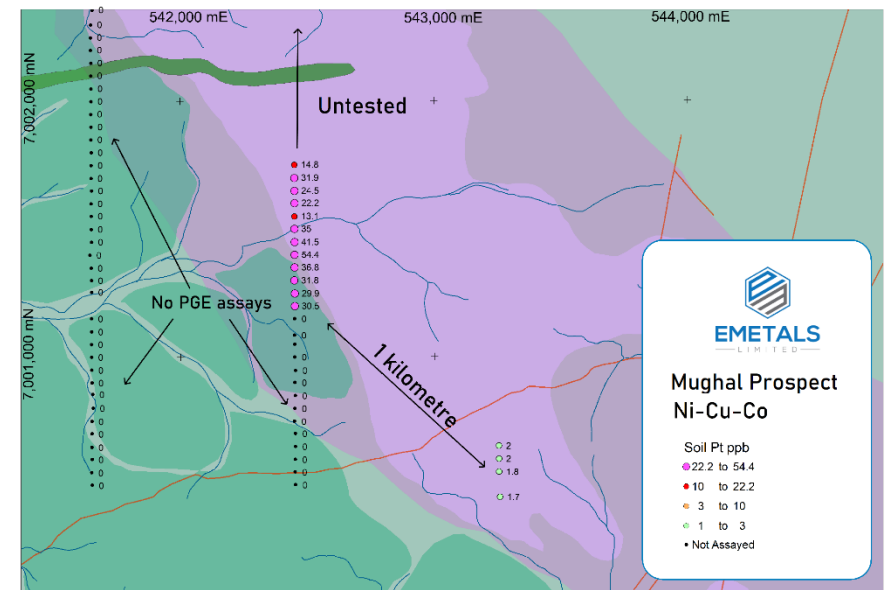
542,000 mE
543,000 mE
544,000 mE
7,002,000 mN
7,001,000 mN

Untested

0
0
0
0
0
0
0
0
0
0
0
0
0
0
0
0
0
0
0
0
0
0
0
0
0
0
0
0
0
0
0
0
0
0
0
0
0
0
0
0
0
0
0
0
0
0
0
0
0
0
0

14.8
31.9
24.5
22.2
13.1
35
41.5
54.4
36.8
31.8
29.9
30.5
0
0
0
0
0
0
0
0
0
0
0
0
0
0
0

No PGE assays

1 kilometre

2
2
1.8
1.7

EMETALS
LIMITED

Mughal Prospect
Ni-Cu-Co

Soil Pt ppb
22.2 to 54.4
10 to 22.2
3 to 10
1 to 3
Not Assayed